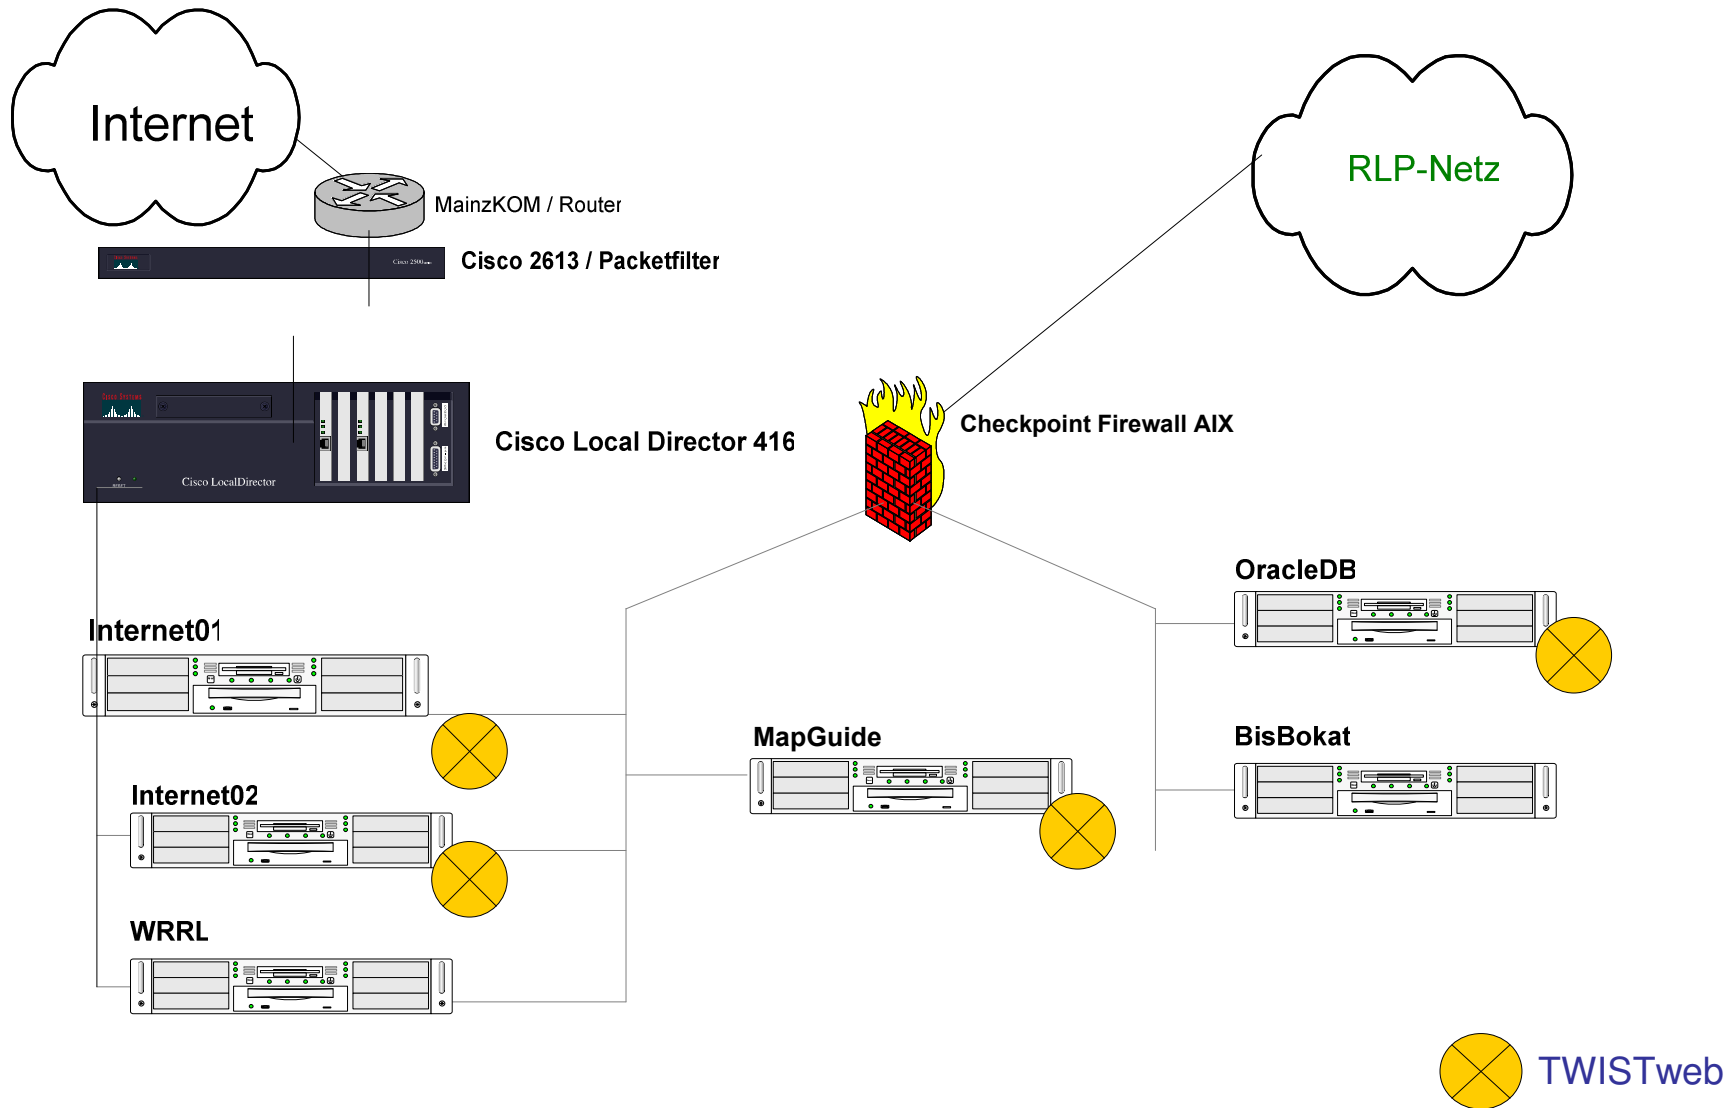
Internet

MainzKOM / Router

Cisco 2613 / Packetfilter

Cisco 2500

RLP-Netz

Cisco LocalDirector

Cisco Local Director 416

Checkpoint Firewall AIX

OracleDB

Internet01

MapGuide

BisBokat

Internet02

WRRL

TWISTweb